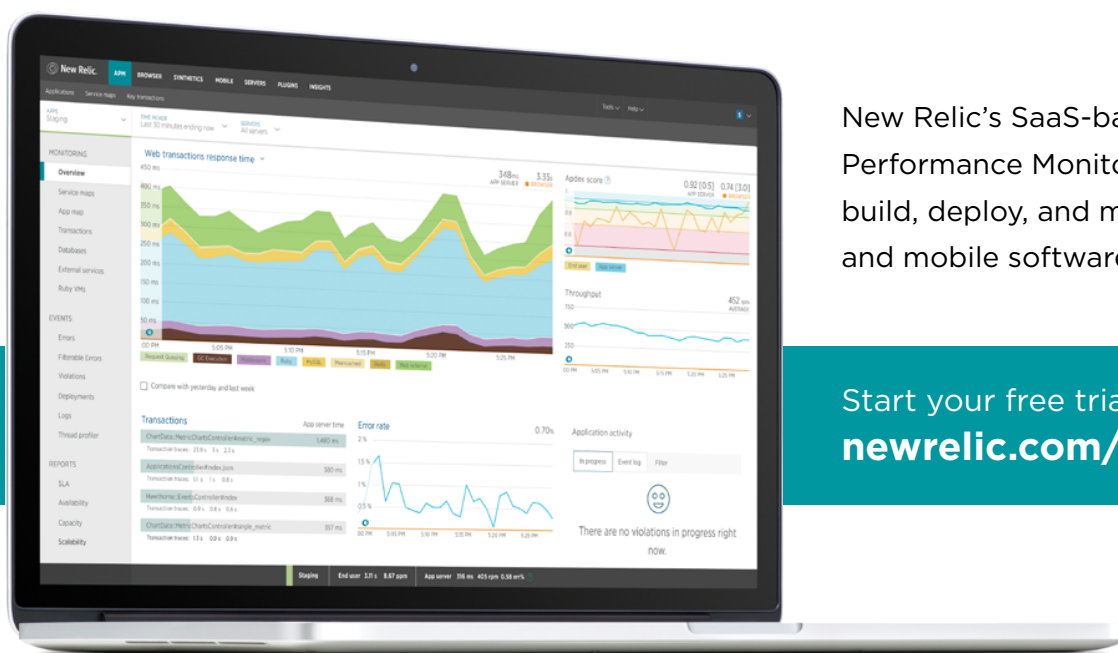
New Relic. APM BROWSER SYNTHETICS MOBILE SERVERS PLUGINS INSIGHTS

Applications Service maps Key transactions

Tools Help

APPS Staging

TIME WINDOW Last 30 minutes ending now

SERVERS All servers

MONITORING
Overview
Service maps
App map
Transactions
Databases
External services
Ruby VMs

EVENTS
Errors
Filterable Errors
Violations
Deployments
Logs
Thread profiler

REPORTS
SLA
Availability
Capacity
Scalability

Web transactions response time

348 ms APP SERVER 3.35 s BROWSER

450 ms
400 ms
350 ms
300 ms
250 ms
200 ms
150 ms
100 ms
50 ms

5:05 PM 5:10 PM 5:15 PM 5:20 PM 5:25 PM

Request Queuing GC Execution Middleware Ruby MySQL Memcached Web External

Compare with yesterday and last week

Apdex score
0.92 (0.5) APP SERVER 0.74 (3.0) BROWSER

End user App server

Throughput
452 rpm AVERAGE
750
500
250

Transactions App server time
ChartData::MetricChartsController#metric_regex 1,480 ms
ApplicationsController#index.json 380 ms
Newthorne::EventsController#index 368 ms
ChartData::MetricChartsController#single_metric 357 ms

Error rate 0.70%
2 %
1.5 %
1 %
0.5 %

Application activity
In progress Event log Filter
There are no violations in progress right now.

Staging End user 3.11 s 8.67 ppm App server 316 ms 405 rpm 0.58 err%

New Relic’s SaaS-ba
Performance Monit
build, deploy, and m
and mobile softwar

Start your free tria
newrelic.com/